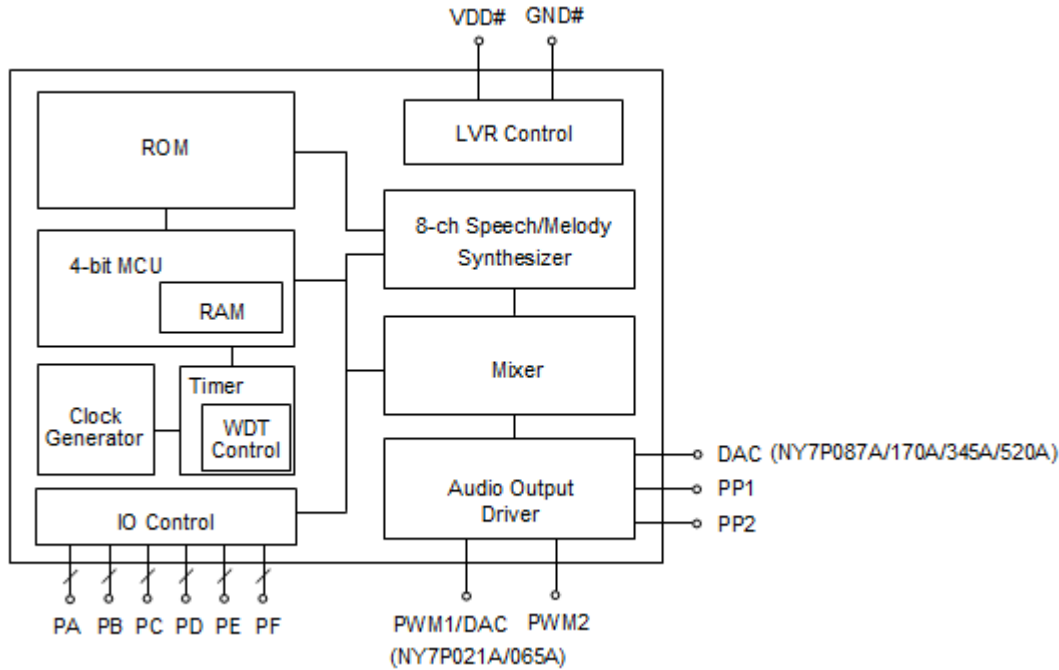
VDD# GND#

ROM

LVR Control

8-ch Speech/Melody Synthesizer

4-bit MCU

RAM

Mixer

Clock Generator

Timer

WDT Control

Audio Output Driver

DAC (NY7P087A/170A/345A/520A)

PP1

PP2

IO Control

PA PB PC PD PE PF

PWM1/DAC (NY7P021A/065A)

PWM2